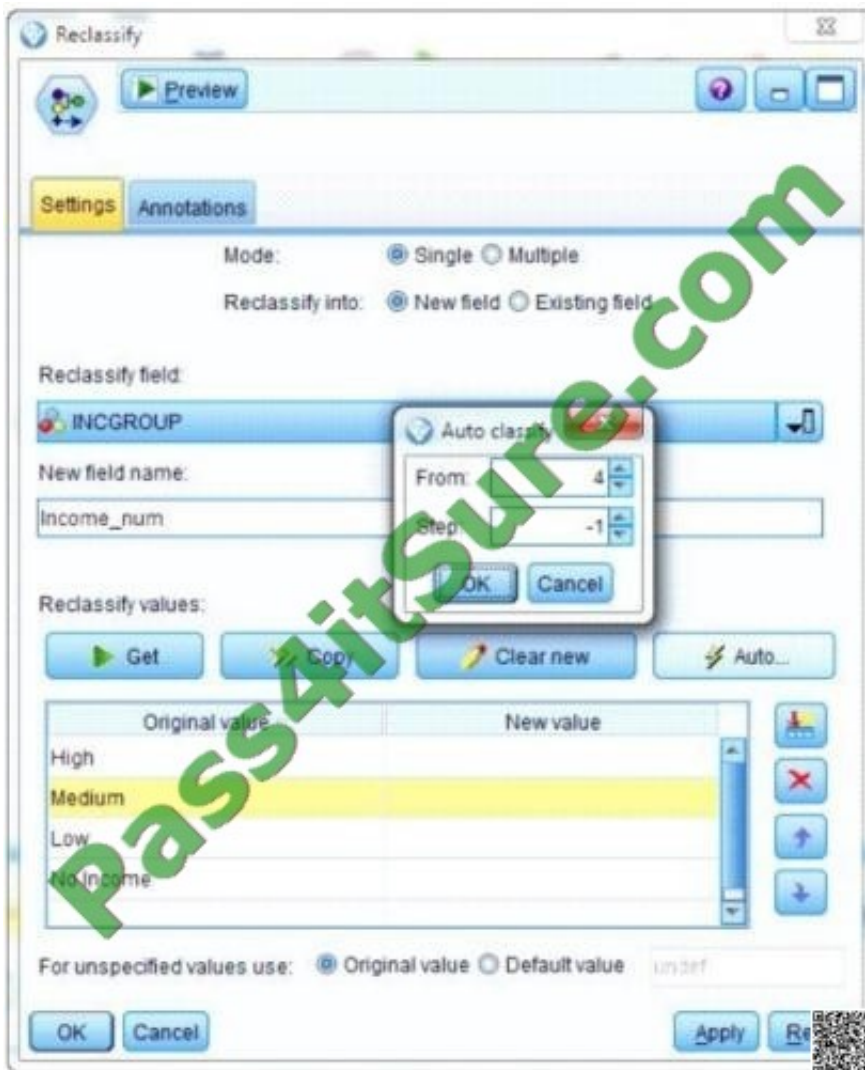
Reclassify

Preview

Settings | Annotations

Mode: Single Multiple

Reclassify into: New field Existing field

Reclassify field:

INCGROUP

Auto classify

From: 4

Step: -1

OK Cancel

New field name:

Income_num

Reclassify values:

Get | Copy | Clear new | Auto...

| Original value | New value |
|---|---|
| High | |
| Medium | |
| Low | |
| No Income | |

For unspecified values use: Original value Default value undef

OK | Cancel | Apply | Re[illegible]

Pass4itSure.com